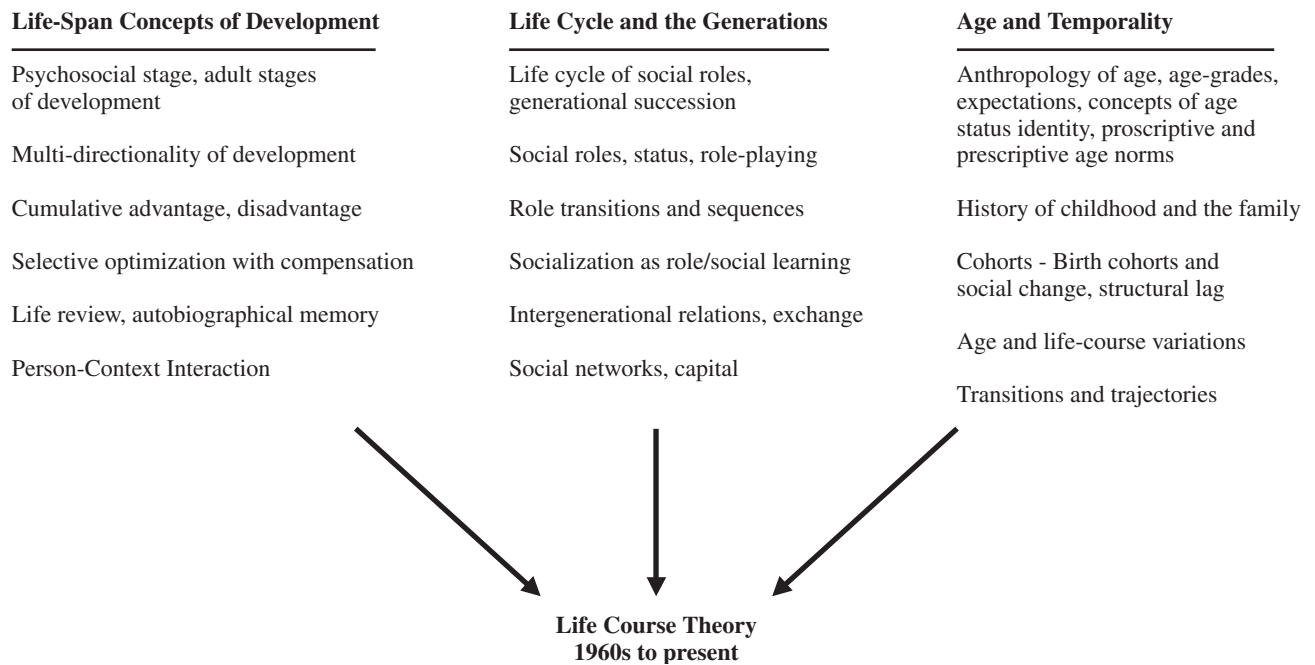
Life-Span Concepts of Development

Psychosocial stage, adult stages of development

Multi-directionality of development

Cumulative advantage, disadvantage

Selective optimization with compensation

Life review, autobiographical memory

Person-Context Interaction

Life Cycle and the Generations

Life cycle of social roles, generational succession

Social roles, status, role-playing

Role transitions and sequences

Socialization as role/social learning

Intergenerational relations, exchange

Social networks, capital

Age and Temporality

Anthropology of age, age-grades, expectations, concepts of age status identity, proscriptive and prescriptive age norms

History of childhood and the family

Cohorts - Birth cohorts and social change, structural lag

Age and life-course variations

Transitions and trajectories

Life Course Theory
1960s to present